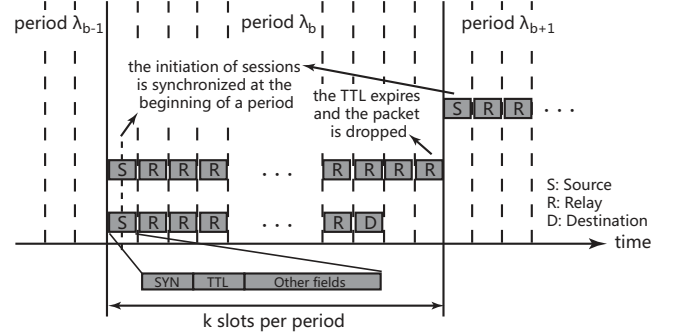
period $\lambda_{b-1}$ period $\lambda_b$ period $\lambda_{b+1}$

the initiation of sessions is synchronized at the beginning of a period

the TTL expires and the packet is dropped

S R R . . .

S R R R . . . R R R R

S: Source
R: Relay
D: Destination

S R R R . . . R D

time

SYN TTL Other fields

k slots per period